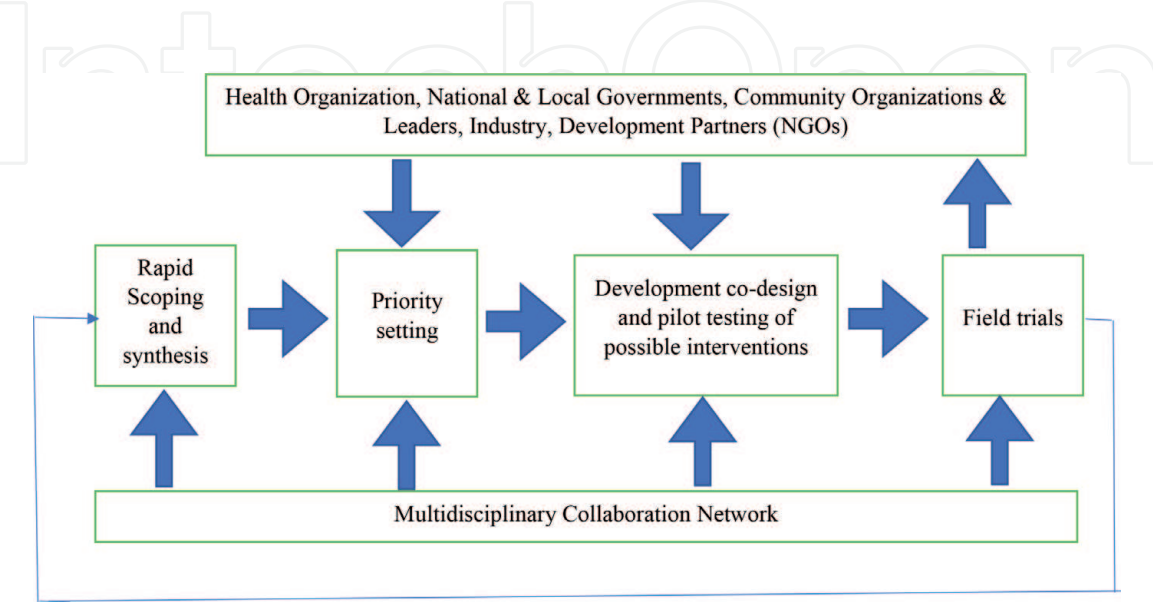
IntechOpen

Health Organization, National & Local Governments, Community Organizations & Leaders, Industry, Development Partners (NGOs)

Rapid Scoping and synthesis

Priority setting

Development co-design and pilot testing of possible interventions

Field trials

Multidisciplinary Collaboration Network